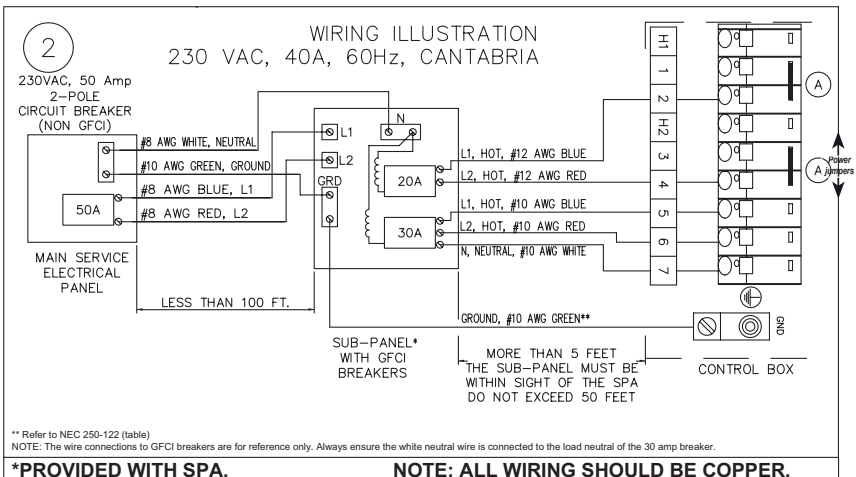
2

WIRING ILLUSTRATION
230 VAC, 40A, 60Hz, CANTABRIA

230VAC, 50 Amp
2-POLE
CIRCUIT BREAKER
(NON GFCI)

#8 AWG WHITE, NEUTRAL
#10 AWG GREEN, GROUND
#8 AWG BLUE, L1
#8 AWG RED, L2

50A

MAIN SERVICE
ELECTRICAL
PANEL

LESS THAN 100 FT.

L1
L2
GRD
N

20A
30A

L1, HOT, #12 AWG BLUE
L2, HOT, #12 AWG RED
L1, HOT, #10 AWG BLUE
L2, HOT, #10 AWG RED
N, NEUTRAL, #10 AWG WHITE

GROUND, #10 AWG GREEN**

SUB-PANEL*
WITH GFCI
BREAKERS

MORE THAN 5 FEET
THE SUB-PANEL MUST BE
WITHIN SIGHT OF THE SPA
DO NOT EXCEED 50 FEET

H1
1
2
H2
3
4
5
6
7

A
A
Power jumpers

GND

CONTROL BOX

** Refer to NEC 250-122 (table)
NOTE: The wire connections to GFCI breakers are for reference only. Always ensure the white neutral wire is connected to the load neutral of the 30 amp breaker.

*PROVIDED WITH SPA.

NOTE: ALL WIRING SHOULD BE COPPER.